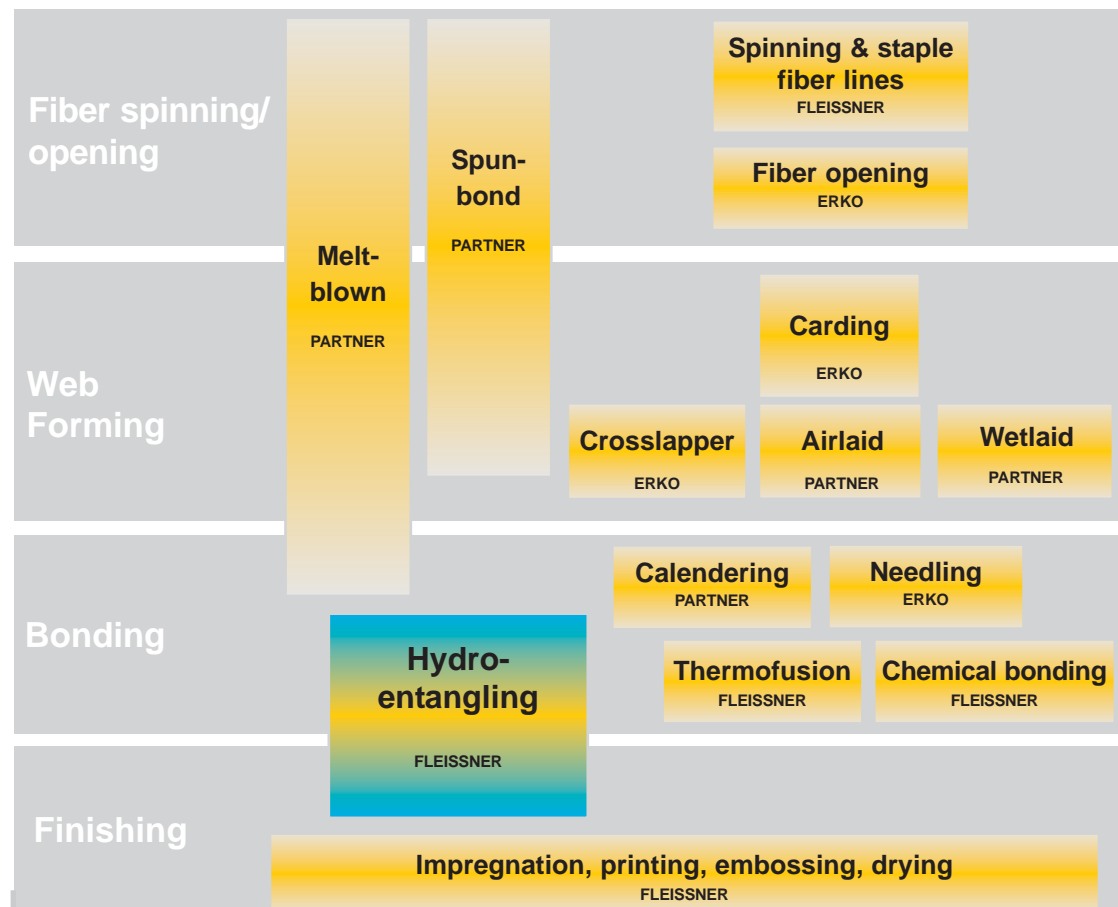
Fiber spinning/ opening

Melt-blown
PARTNER

Spun-bond
PARTNER

Spinning & staple fiber lines
FLEISSNER

Fiber opening
ERKO

Web Forming

Carding
ERKO

Crosslapper
ERKO

Airlaid
PARTNER

Wetlaid
PARTNER

Bonding

Calendering
PARTNER

Needling
ERKO

Hydro-entangling
FLEISSNER

Thermofusion
FLEISSNER

Chemical bonding
FLEISSNER

Finishing

Impregnation, printing, embossing, drying
FLEISSNER